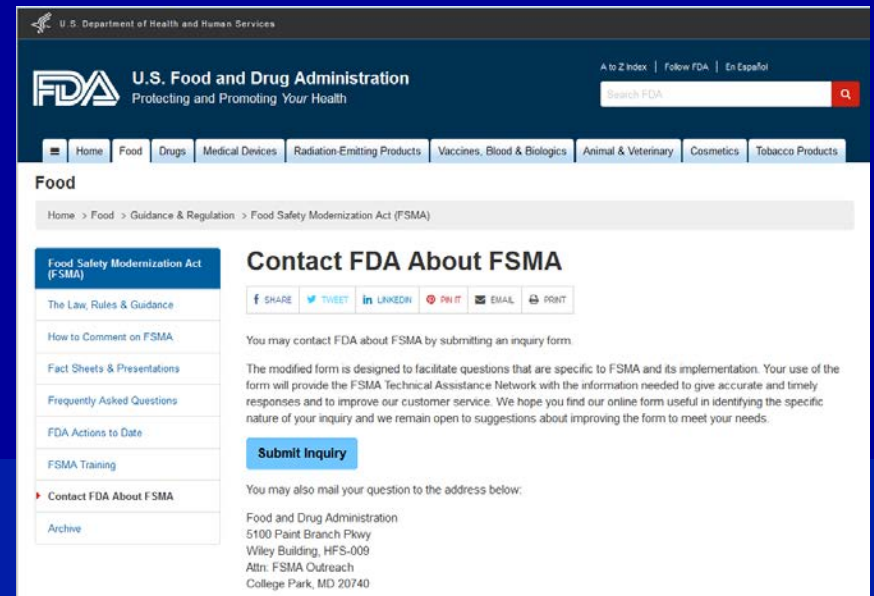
U.S. Department of Health and Human Services

FDA U.S. Food and Drug Administration
Protecting and Promoting *Your* Health

A to Z Index | Follow FDA | En Español

Search FDA

Home | Food | Drugs | Medical Devices | Radiation-Emitting Products | Vaccines, Blood & Biologics | Animal & Veterinary | Cosmetics | Tobacco Products

Food

Home > Food > Guidance & Regulation > Food Safety Modernization Act (FSMA)

Food Safety Modernization Act (FSMA)
The Law, Rules & Guidance
How to Comment on FSMA
Fact Sheets & Presentations
Frequently Asked Questions
FDA Actions to Date
FSMA Training
Contact FDA About FSMA
Archive

Contact FDA About FSMA

SHARE | TWEET | LINKEDIN | PIN IT | EMAIL | PRINT

You may contact FDA about FSMA by submitting an inquiry form.

The modified form is designed to facilitate questions that are specific to FSMA and its implementation. Your use of the form will provide the FSMA Technical Assistance Network with the information needed to give accurate and timely responses and to improve our customer service. We hope you find our online form useful in identifying the specific nature of your inquiry and we remain open to suggestions about improving the form to meet your needs.

Submit Inquiry

You may also mail your question to the address below:

Food and Drug Administration
5100 Paint Branch Pkwy
Wiley Building, HFS-009
Attn: FSMA Outreach
College Park, MD 20740